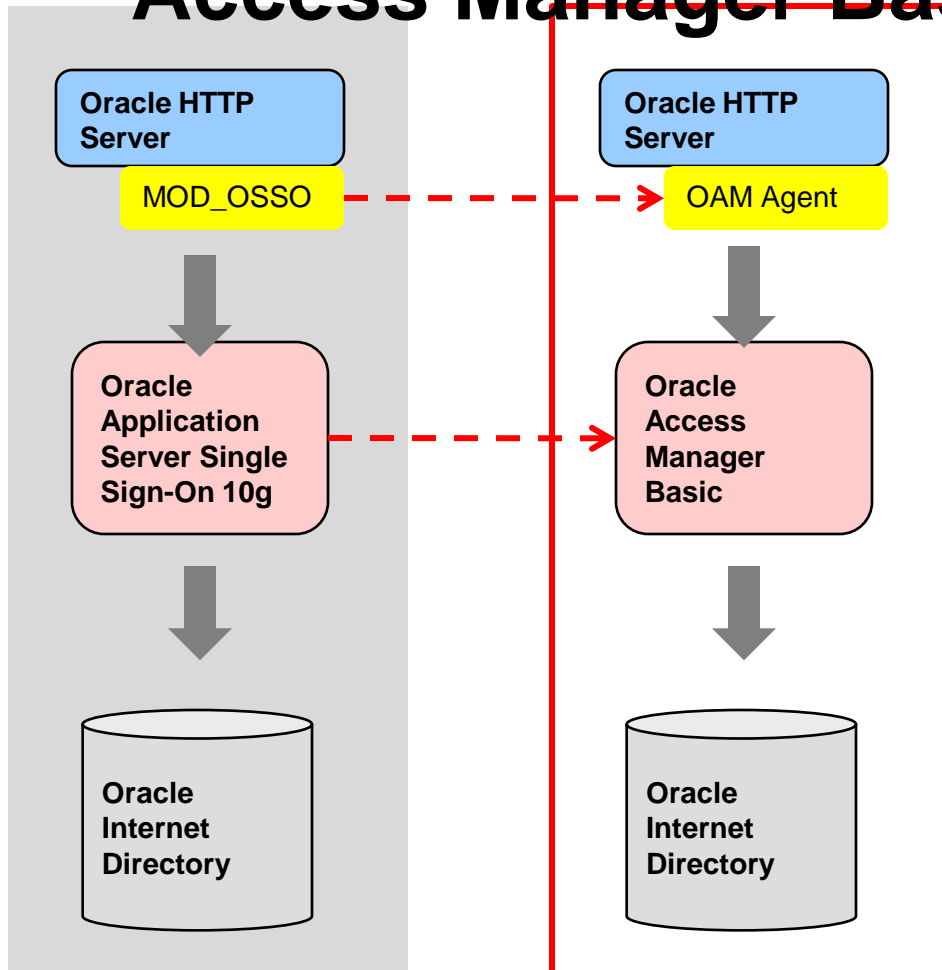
Access Manager Ba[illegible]

Oracle HTTP Server

MOD_OSSO

Oracle Application Server Single Sign-On 10g

Oracle Internet Directory

Oracle HTTP Server

OAM Agent

Oracle Access Manager Basic

Oracle Internet Directory